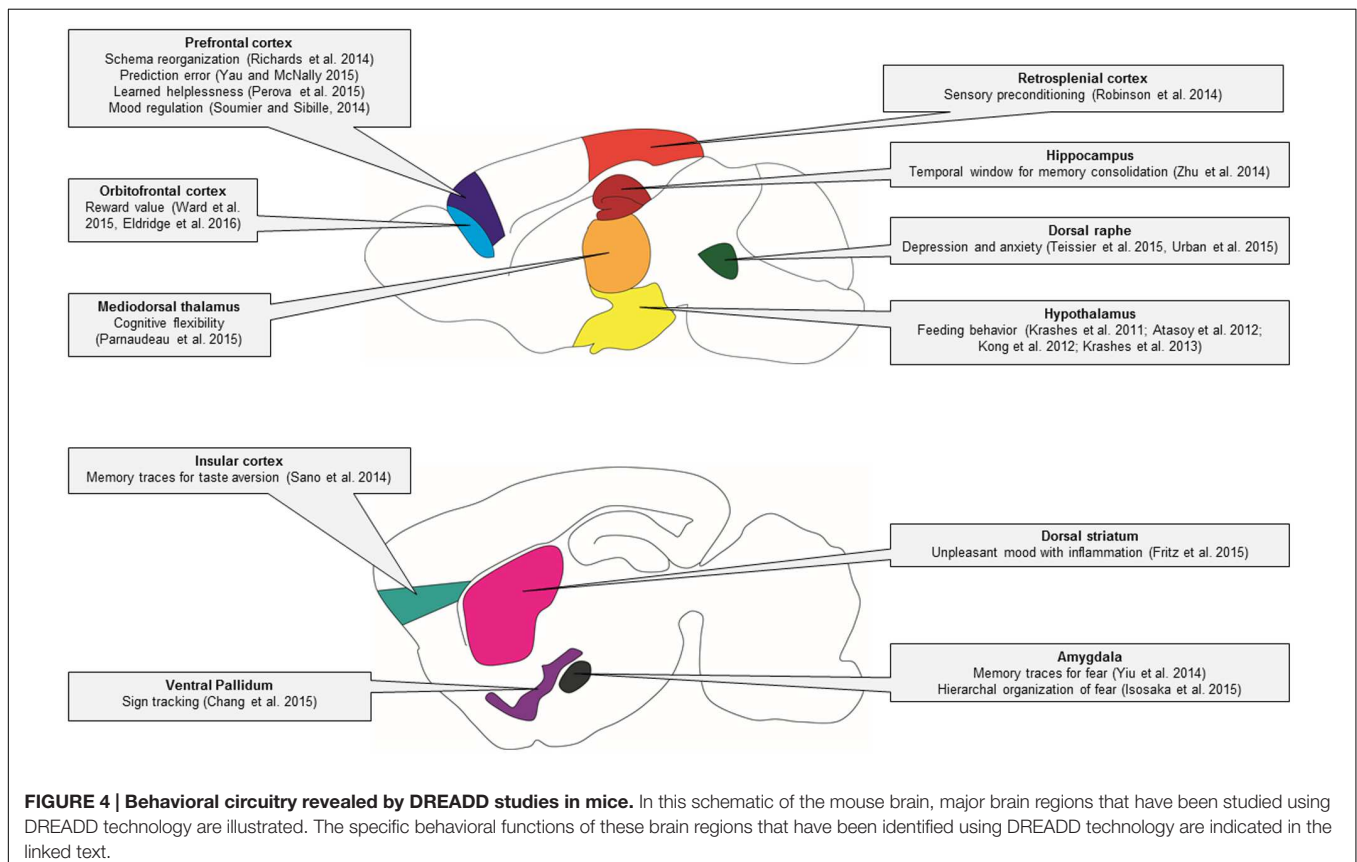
Prefrontal cortex
Schema reorganization (Richards et al. 2014)
Prediction error (Yau and McNally 2015)
Learned helplessness (Perova et al. 2015)
Mood regulation (Soumier and Sibille, 2014)

Retrosplenial cortex
Sensory preconditioning (Robinson et al. 2014)

Hippocampus
Temporal window for memory consolidation (Zhu et al. 2014)

Orbitofrontal cortex
Reward value (Ward et al. 2015, Eldridge et al. 2016)

Dorsal raphe
Depression and anxiety (Teissier et al. 2015, Urban et al. 2015)

Mediodorsal thalamus
Cognitive flexibility (Parnaudeau et al. 2015)

Hypothalamus
Feeding behavior (Krashes et al. 2011; Atasoy et al. 2012; Kong et al. 2012; Krashes et al. 2013)

Insular cortex
Memory traces for taste aversion (Sano et al. 2014)

Dorsal striatum
Unpleasant mood with inflammation (Fritz et al. 2015)

Amygdala
Memory traces for fear (Yiu et al. 2014)
Hierarchal organization of fear (Isosaka et al. 2015)

Ventral Pallidum
Sign tracking (Chang et al. 2015)

FIGURE 4 | Behavioral circuitry revealed by DREADD studies in mice. In this schematic of the mouse brain, major brain regions that have been studied using DREADD technology are illustrated. The specific behavioral functions of these brain regions that have been identified using DREADD technology are indicated in the linked text.